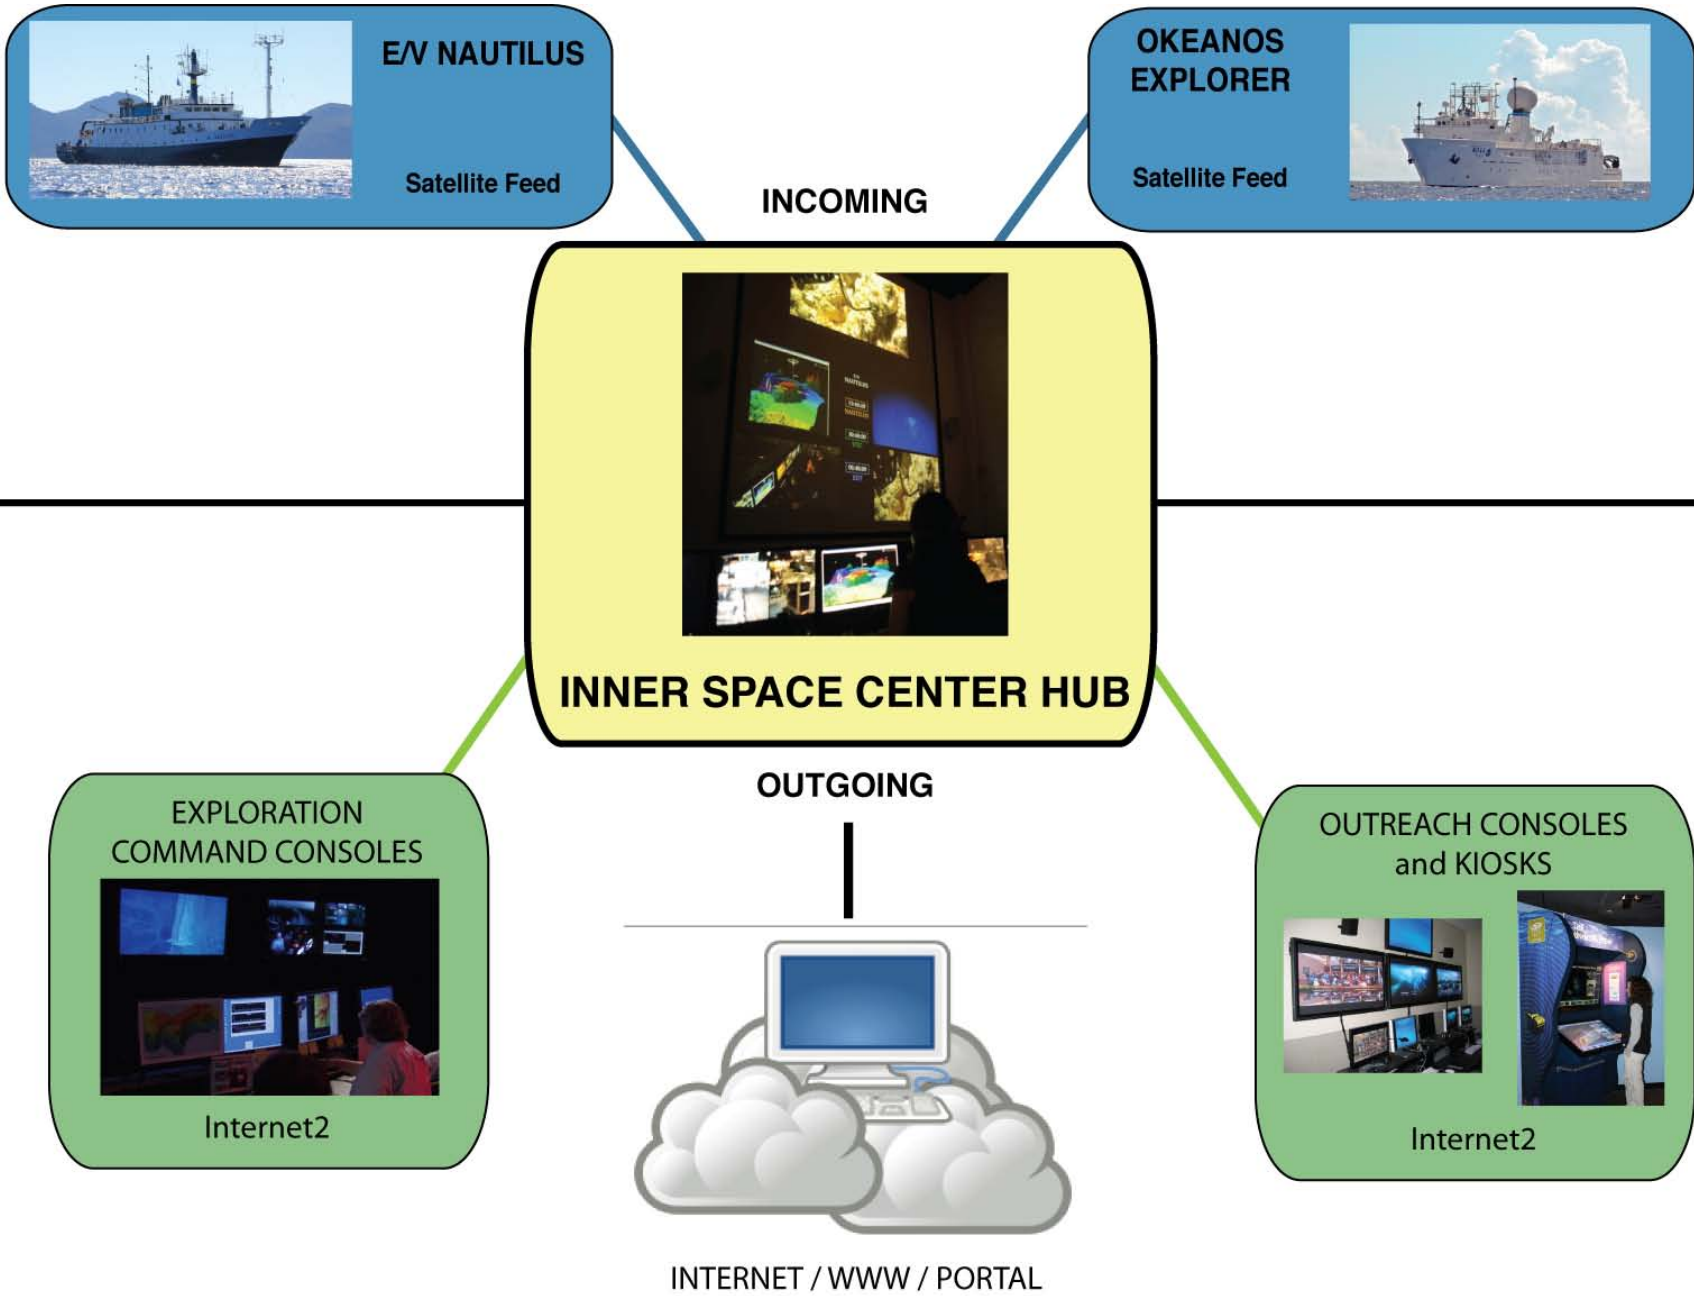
E/V NAUTILUS

Satellite Feed

OKEANOS EXPLORER

Satellite Feed

INCOMING

INNER SPACE CENTER HUB

OUTGOING

EXPLORATION COMMAND CONSOLES

Internet2

OUTREACH CONSOLES and KIOSKS

Internet2

INTERNET / WWW / PORTAL